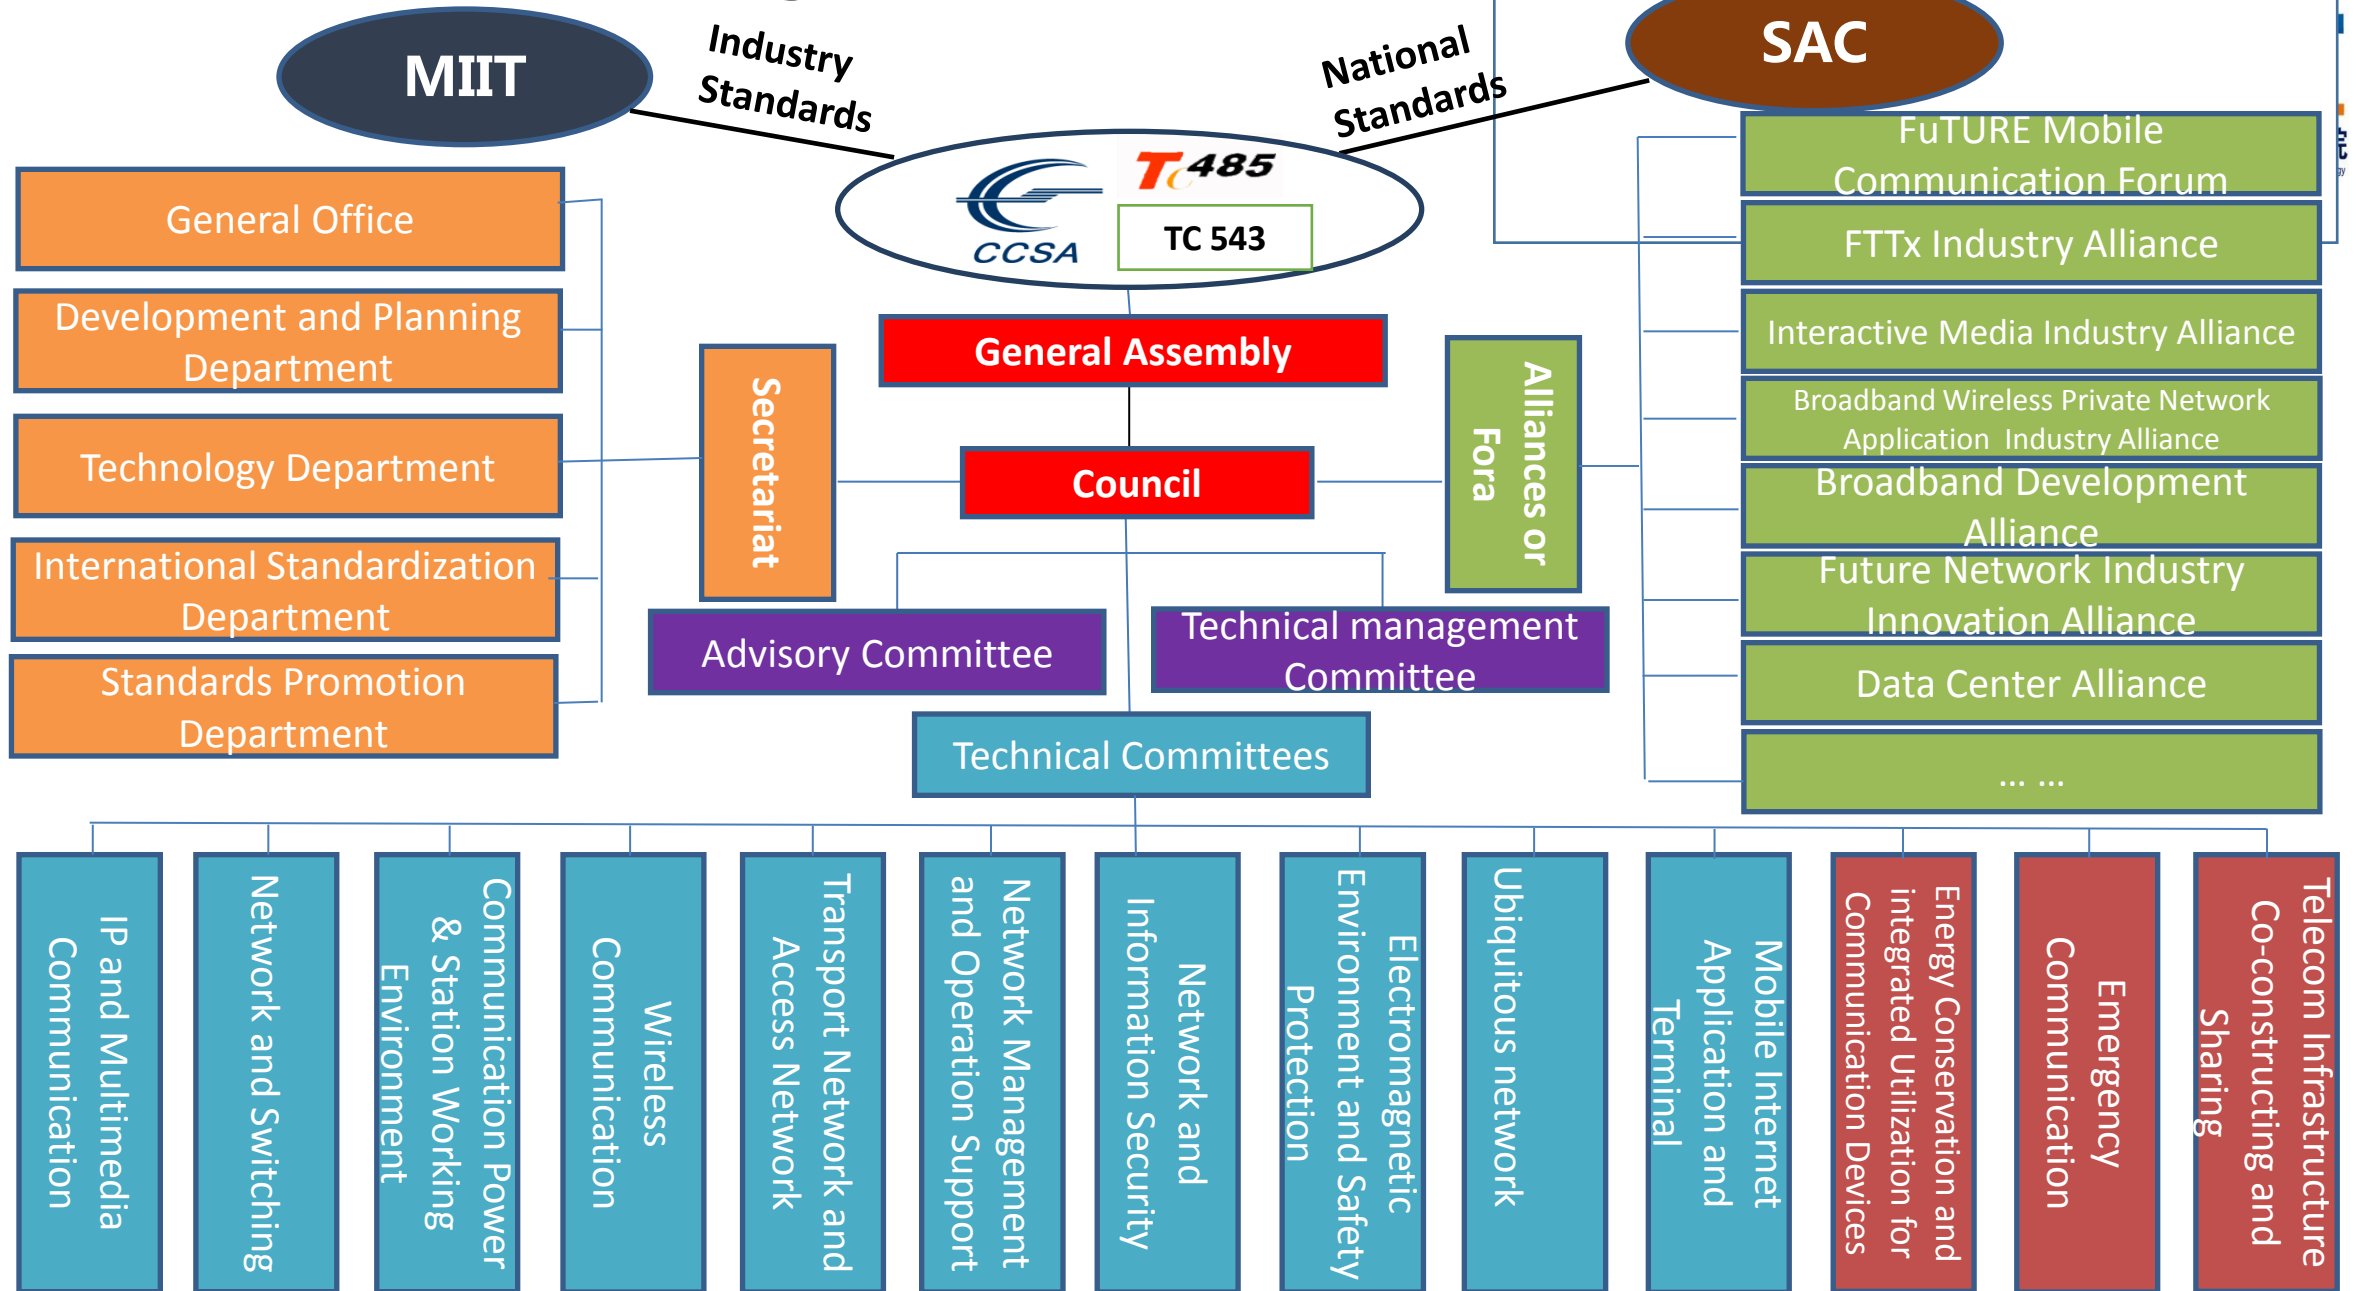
MIIT

Industry Standards

National Standards

SAC

CCSA

TC485

TC 543

General Office

Development and Planning Department

Technology Department

International Standardization Department

Standards Promotion Department

Secretariat

General Assembly

Council

Alliances or Fora

Advisory Committee

Technical management Committee

Technical Committees

FuTURE Mobile Communication Forum

FTTx Industry Alliance

Interactive Media Industry Alliance

Broadband Wireless Private Network Application Industry Alliance

Broadband Development Alliance

Future Network Industry Innovation Alliance

Data Center Alliance

... ...

IP and Multimedia Communication

Network and Switching

Communication Power & Station Working Environment

Wireless Communication

Transport Network and Access Network

Network Management and Operation Support

Network and Information Security

Electromagnetic Environment and Safety Protection

Ubiquitous network

Mobile Internet Application and Terminal

Energy Conservation and integrated Utilization for Communication Devices

Emergency Communication

Telecom Infrastructure Co-constructing and Sharing